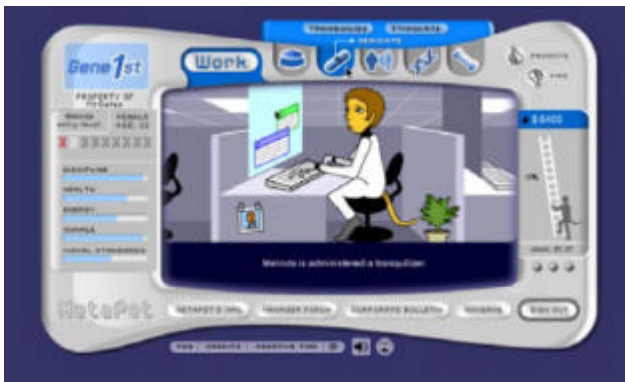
Gene 1st

PROPERTY OF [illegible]

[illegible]

FEMALE AGE: 22

DISCIPLINE

HEALTH

ENERGY

HAPPINESS

SOCIAL STANDARDS

Work

TREASURES

STIMULATE

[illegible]

Melinda is administered a tranquilizer

$ 6400

MetaPet

METAPET E-MAIL

MANAGER FORUM

CORPORATE BULLETIN

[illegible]

SIGN OUT

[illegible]